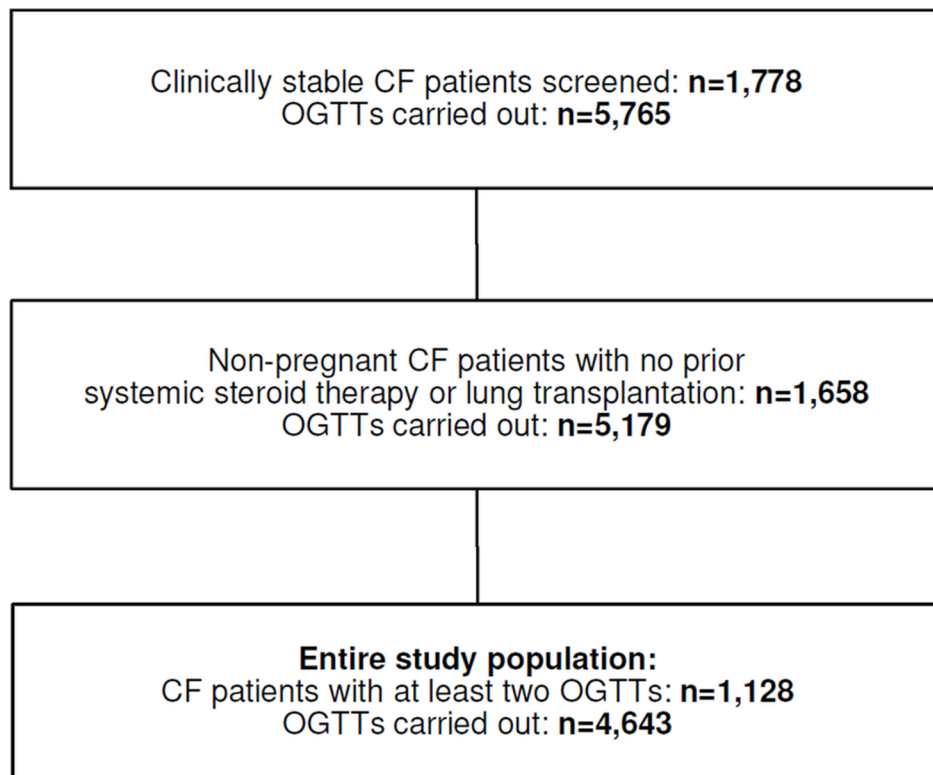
Clinically stable CF patients screened: n=1,778
OGTTs carried out: n=5,765

Non-pregnant CF patients with no prior systemic steroid therapy or lung transplantation: n=1,658
OGTTs carried out: n=5,179

Entire study population:
CF patients with at least two OGTTs: n=1,128
OGTTs carried out: n=4,643